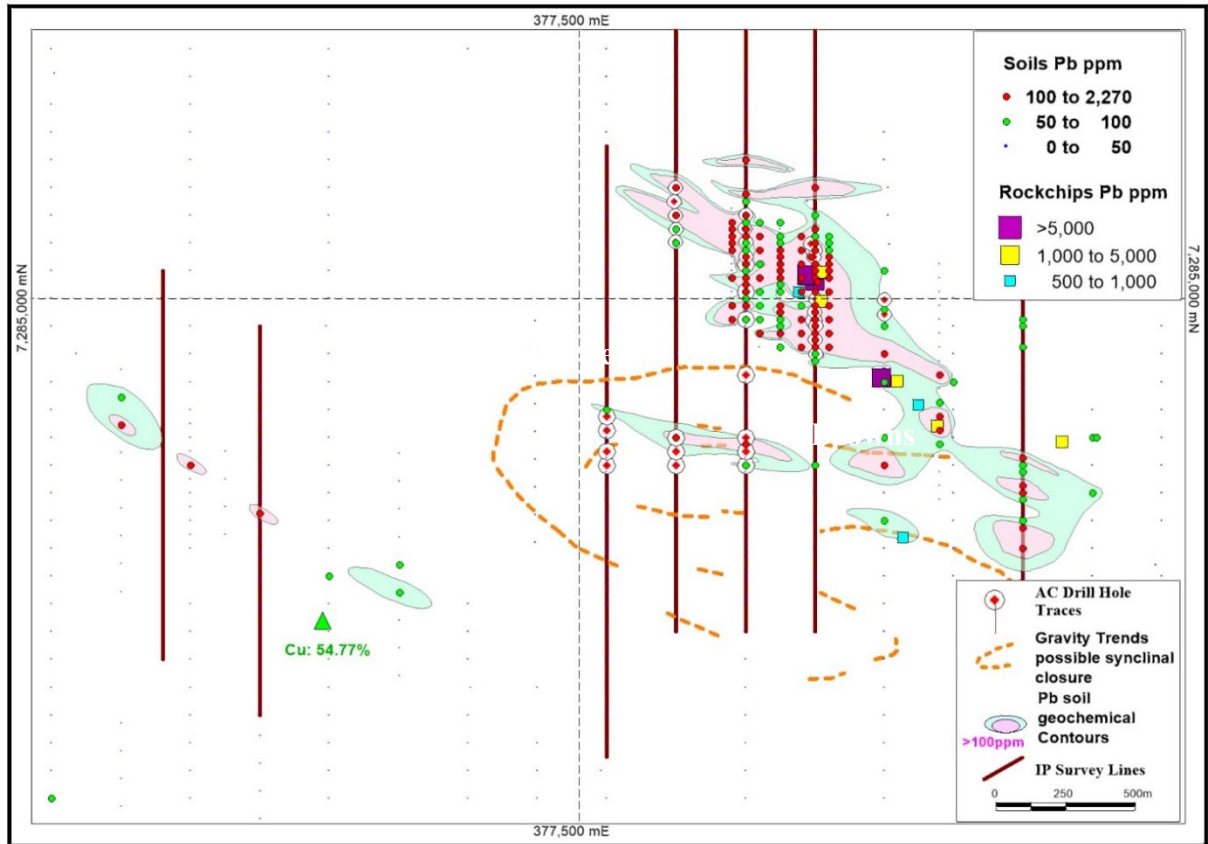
377,500 mE

Soils Pb ppm
100 to 2,270
50 to 100
0 to 50

Rockchips Pb ppm
>5,000
1,000 to 5,000
500 to 1,000

7,285,000 mN

7,285,000 mN

Cu: 54.77%

AC Drill Hole Traces

Gravity Trends possible synclinal closure

Pb soil geochemical Contours
>100ppm

IP Survey Lines

0 250 500m

377,500 mE